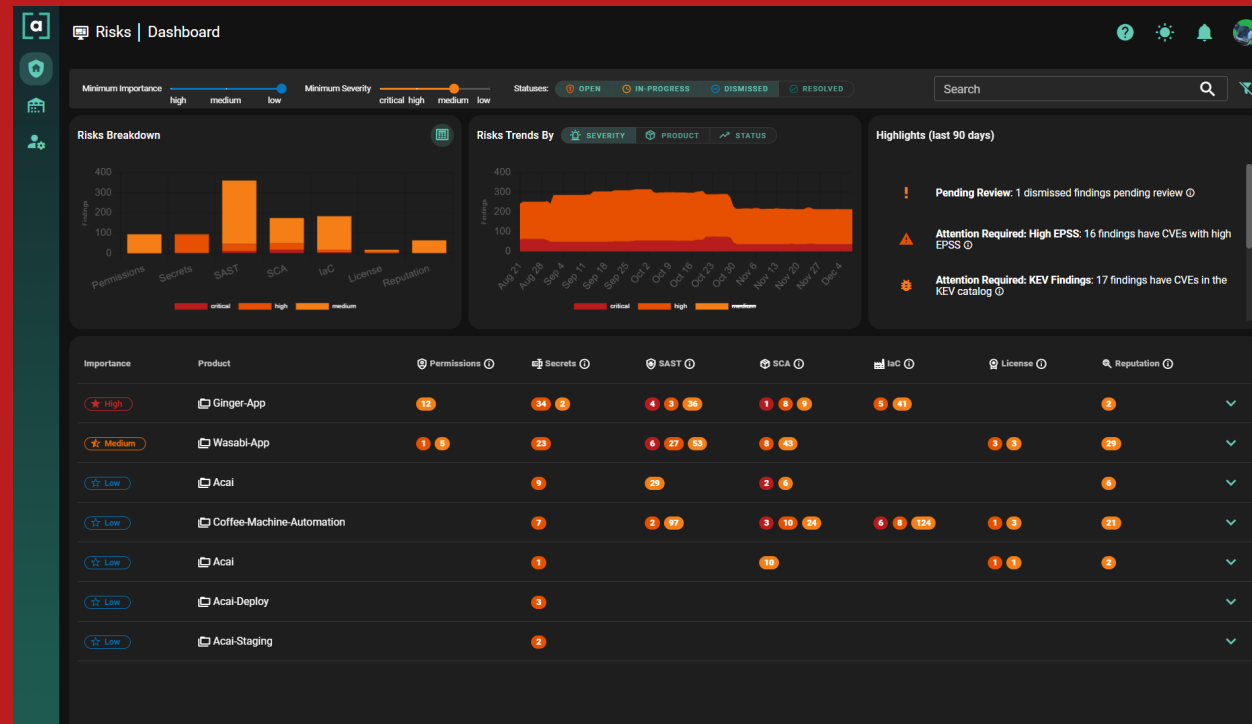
Risks | Dashboard

Minimum Importance high medium low Minimum Severity critical high medium low Statuses: OPEN IN-PROGRESS DISMISSED RESOLVED

Search

Risks Breakdown

400
300
200
100
0

Permissions Secrets SAST SCA IaC License Reputation

critical high medium

Risks Trends By SEVERITY PRODUCT STATUS

400
300
200
100
0

Aug 21 Aug 28 Sep 4 Sep 11 Sep 18 Sep 25 Oct 2 Oct 9 Oct 16 Oct 23 Oct 30 Nov 6 Nov 13 Nov 20 Nov 27 Dec 4

critical high medium

Highlights (last 90 days)

**Pending Review:** 1 dismissed findings pending review

**Attention Required: High EPSS:** 16 findings have CVEs with high EPSS

**Attention Required: KEV Findings:** 17 findings have CVEs in the KEV catalog

| Importance | Product | Permissions | Secrets | SAST | SCA | IaC | License | Reputation |
|---|---|---|---|---|---|---|---|---|
| High | Ginger-App | 12 | 34 2 | 4 3 36 | 1 8 9 | 5 41 | | 2 |
| Medium | Wasabi-App | 1 5 | 23 | 6 27 53 | 8 43 | | 3 3 | 29 |
| Low | Acai | | 9 | 29 | 2 6 | | | 6 |
| Low | Coffee-Machine-Automation | | 7 | 2 97 | 3 10 24 | 6 8 124 | 1 3 | 21 |
| Low | Acai | | 1 | | 10 | | 1 1 | 2 |
| Low | Acai-Deploy | | 3 | | | | | |
| Low | Acai-Staging | | 2 | | | | | |